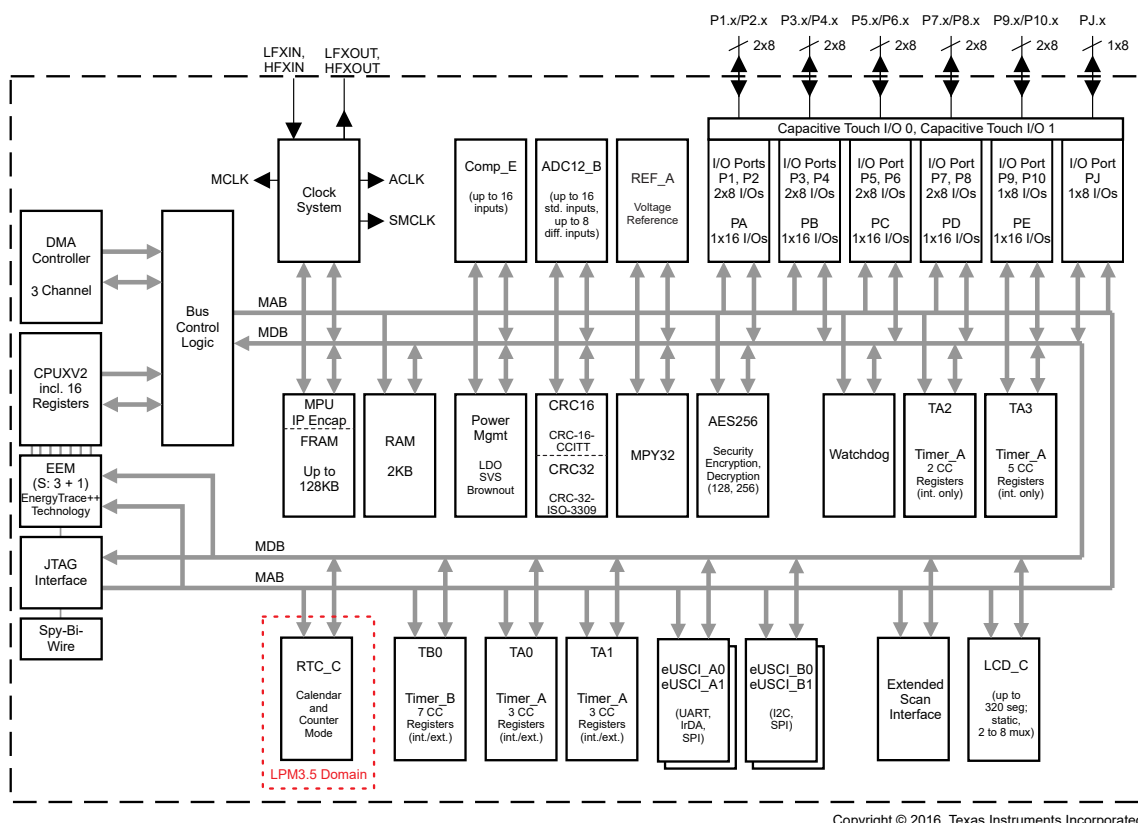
P1.x/P2.x 2x8
P3.x/P4.x 2x8
P5.x/P6.x 2x8
P7.x/P8.x 2x8
P9.x/P10.x 2x8
PJ.x 1x8

LFXIN, HFXIN
LFXOUT, HFXOUT

MCLK
Clock System
ACLK
SMCLK

Comp_E
(up to 16 inputs)

ADC12_B
(up to 16 std. inputs, up to 8 diff. inputs)

REF_A
Voltage Reference

Capacitive Touch I/O 0, Capacitive Touch I/O 1

I/O Ports P1, P2 2x8 I/Os
PA 1x16 I/Os

I/O Ports P3, P4 2x8 I/Os
PB 1x16 I/Os

I/O Port P5, P6 2x8 I/Os
PC 1x16 I/Os

I/O Port P7, P8 2x8 I/Os
PD 1x16 I/Os

I/O Port P9, P10 1x8 I/Os
PE 1x16 I/Os

I/O Port PJ 1x8 I/Os

DMA Controller
3 Channel

Bus Control Logic

MAB
MDB

CPUXV2 incl. 16 Registers

MPU
IP Encap
FRAM
Up to 128KB

RAM
2KB

Power Mgmt
LDO SVS Brownout

CRC16
CRC-16-CCITT
CRC32
CRC-32-ISO-3309

MPY32

AES256
Security Encryption, Decryption (128, 256)

Watchdog

TA2
Timer_A 2 CC Registers (int. only)

TA3
Timer_A 5 CC Registers (int. only)

EEM
(S: 3 + 1)
EnergyTrace++ Technology

JTAG Interface

MDB
MAB

Spy-Bi-Wire

RTC_C
Calendar and Counter Mode
LPM3.5 Domain

TB0
Timer_B 7 CC Registers (int./ext.)

TA0
Timer_A 3 CC Registers (int./ext.)

TA1
Timer_A 3 CC Registers (int./ext.)

eUSCI_A0
eUSCI_A1
(UART, IrDA, SPI)

eUSCI_B0
eUSCI_B1
(I2C, SPI)

Extended Scan Interface

LCD_C
(up to 320 seg; static, 2 to 8 mux)

Copyright © 2016, Texas Instruments Incorporated